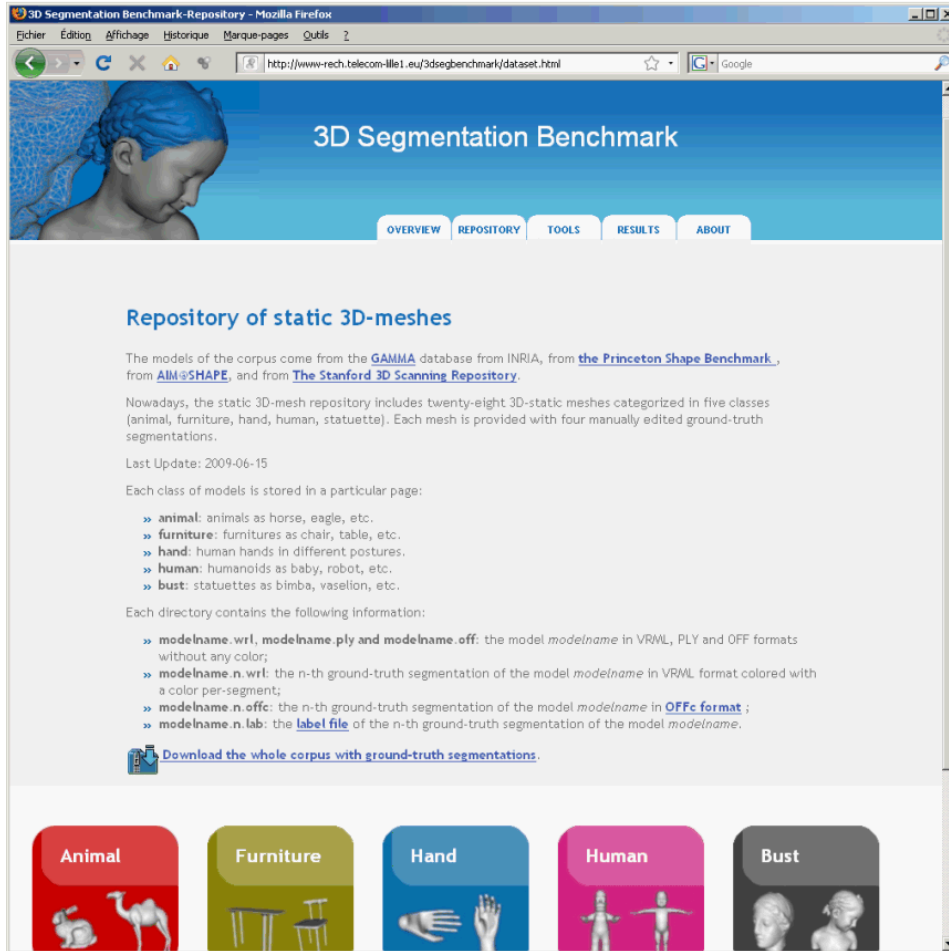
3D Segmentation Benchmark-Repository - Mozilla Firefox

Fichier Édition Affichage Historique Marque-pages Outils ?

http://www-rech.telecom-lille1.eu/3dsegbenchmark/dataset.html

Google

3D Segmentation Benchmark

OVERVIEW REPOSITORY TOOLS RESULTS ABOUT

Repository of static 3D-meshes

The models of the corpus come from the GAMMA database from INRIA, from the Princeton Shape Benchmark, from AIM@SHAPE, and from The Stanford 3D Scanning Repository.

Nowadays, the static 3D-mesh repository includes twenty-eight 3D-static meshes categorized in five classes (animal, furniture, hand, human, statuette). Each mesh is provided with four manually edited ground-truth segmentations.

Last Update: 2009-06-15

Each class of models is stored in a particular page:

» animal: animals as horse, eagle, etc.
» furniture: furnitures as chair, table, etc.
» hand: human hands in different postures.
» human: humanoids as baby, robot, etc.
» bust: statuettes as bimba, vaselion, etc.

Each directory contains the following information:

» modelname.wrl, modelname.ply and modelname.off: the model modelname in VRML, PLY and OFF formats without any color;
» modelname.n.wrl: the n-th ground-truth segmentation of the model modelname in VRML format colored with a color per-segment;
» modelname.n.offc: the n-th ground-truth segmentation of the model modelname in OFFc format ;
» modelname.n.lab: the label file of the n-th ground-truth segmentation of the model modelname.

Download the whole corpus with ground-truth segmentations.

Animal

Furniture

Hand

Human

Bust